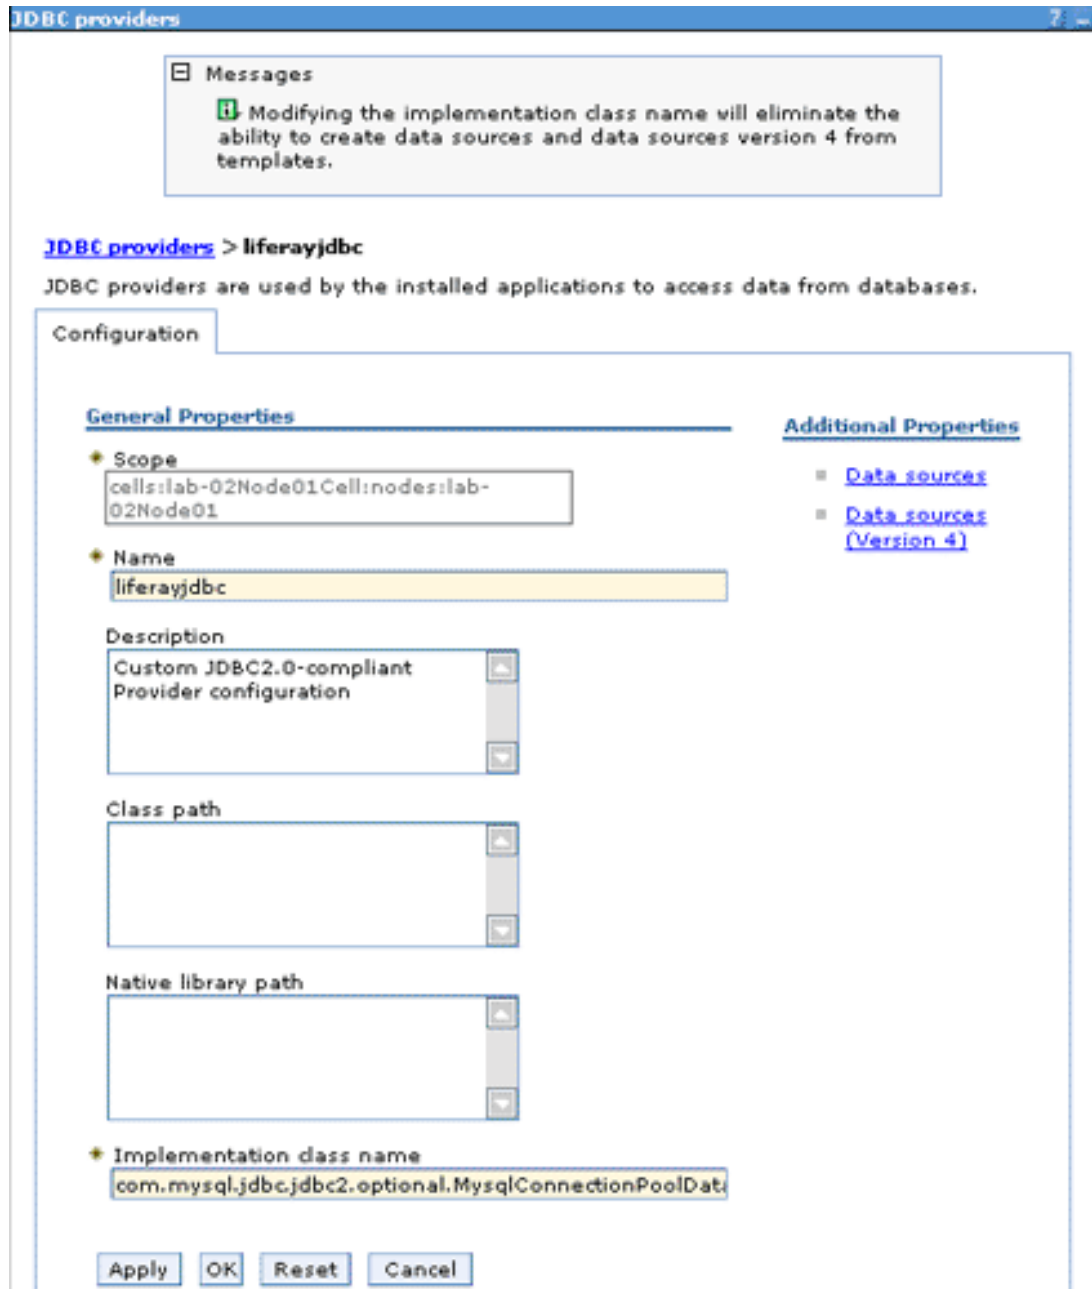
JDBC providers ? –

Messages

Modifying the implementation class name will eliminate the ability to create data sources and data sources version 4 from templates.

JDBC providers > liferayjdbc

JDBC providers are used by the installed applications to access data from databases.

Configuration

General Properties

* Scope
cells:lab-02Node01Cell:nodes:lab-02Node01

* Name
liferayjdbc

Description
Custom JDBC2.0-compliant Provider configuration

Class path

Native library path

* Implementation class name
com.mysql.jdbc.jdbc2.optional.MysqlConnectionPoolDat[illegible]

Apply OK Reset Cancel

Additional Properties

Data sources

Data sources (Version 4)